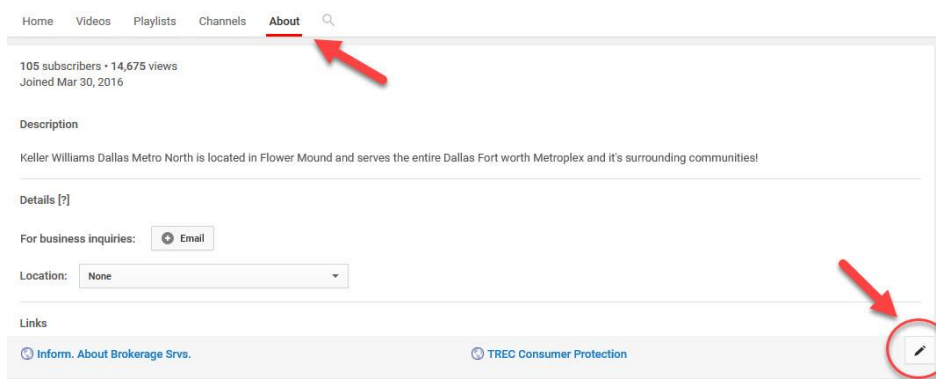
Home Videos Playlists Channels About

105 subscribers • 14,675 views
Joined Mar 30, 2016

Description

Keller Williams Dallas Metro North is located in Flower Mound and serves the entire Dallas Fort worth Metroplex and it's surrounding communities!

Details [?]

For business inquiries: Email

Location: None

Links

Inform. About Brokerage Srvs.

TREC Consumer Protection